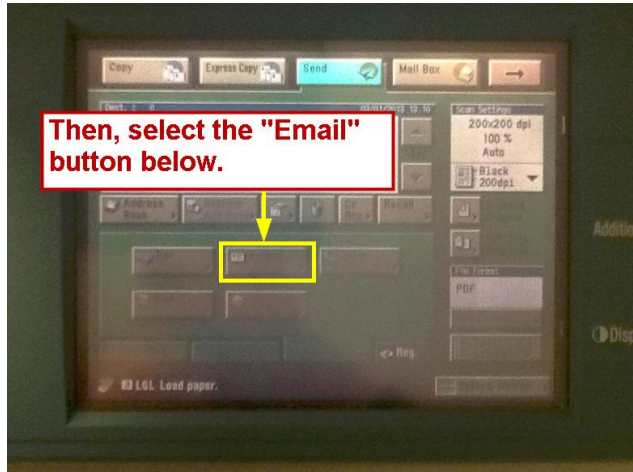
Copy

Express Copy

Send

Mail Box

Dest.: 0

03/07/2013 12:10

Then, select the "Email" button below.

Scan Settings

200x200 dpi

100 %

Auto

Black 200dpi

Address Book

Cc Bcc

Recall

File Format

PDF

Reg.

LGL Load paper.

Additi

Disp